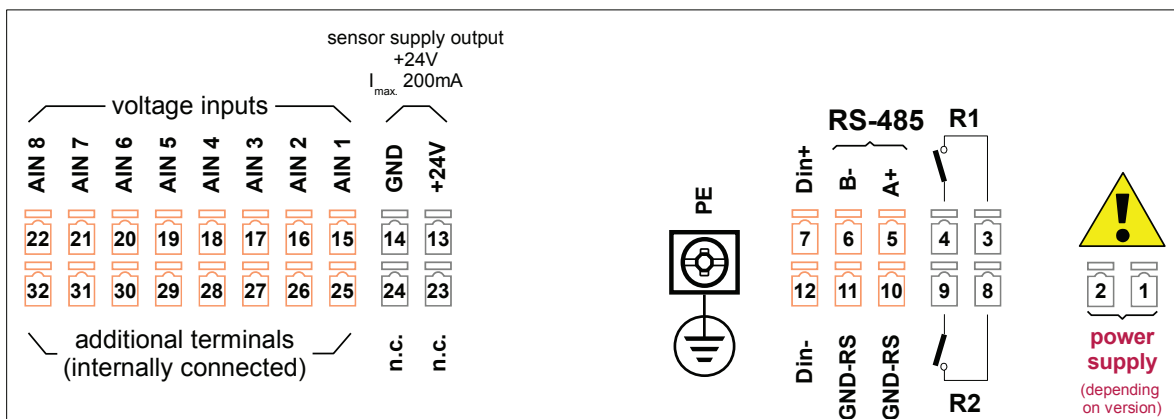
sensor supply output
+24V
$I_{max.}$ 200mA

voltage inputs

AIN 8 AIN 7 AIN 6 AIN 5 AIN 4 AIN 3 AIN 2 AIN 1 GND +24V

22 21 20 19 18 17 16 15 14 13

32 31 30 29 28 27 26 25 24 23

additional terminals
(internally connected)

n.c. n.c.

PE

RS-485

R1

Din+ B- A+

7 6 5 4 3

12 11 10 9 8

Din- GND-RS GND-RS

R2

2 1

power supply
(depending on version)